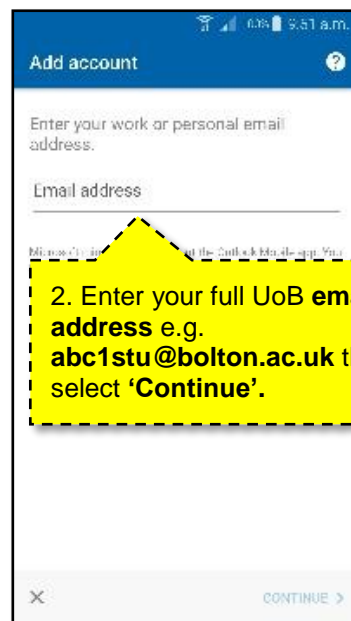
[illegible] 9:51 a.m.

Add account

Enter your work or personal email address.

Email address

Microsoft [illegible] the Outlook Mobile app. You

2. Enter your full UoB ema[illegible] address e.g. abc1stu@bolton.ac.uk t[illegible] select 'Continue'.

×

CONTINUE >